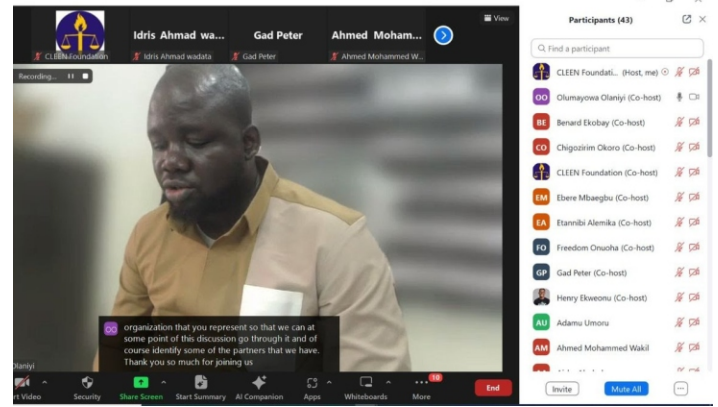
CLEEN Foundation

Idris Ahmad wa...

Idris Ahmad wadata

Gad Peter

Gad Peter

Ahmed Moham...

Ahmed Mohammed W...

View

Recording...

OO

organization that you represent so that we can at some point of this discussion go through it and of course identify some of the partners that we have. Thank you so much for joining us

Olaniyi

rt Video

Security

Share Screen

Start Summary

AI Companion

Apps

Whiteboards

10

More

End

Participants (43)

Find a participant

CLEEN Foundati... (Host, me)

OO Olumayowa Olaniyi (Co-host)

BE Benard Ekobay (Co-host)

CO Chigozirim Okoro (Co-host)

CLEEN Foundation (Co-host)

EM Ebere Mbaegbu (Co-host)

EA Etannibi Alemika (Co-host)

FO Freedom Onuoha (Co-host)

GP Gad Peter (Co-host)

Henry Ekweonu (Co-host)

AU Adamu Umoru

AM Ahmed Mohammed Wakil

Invite

Mute All